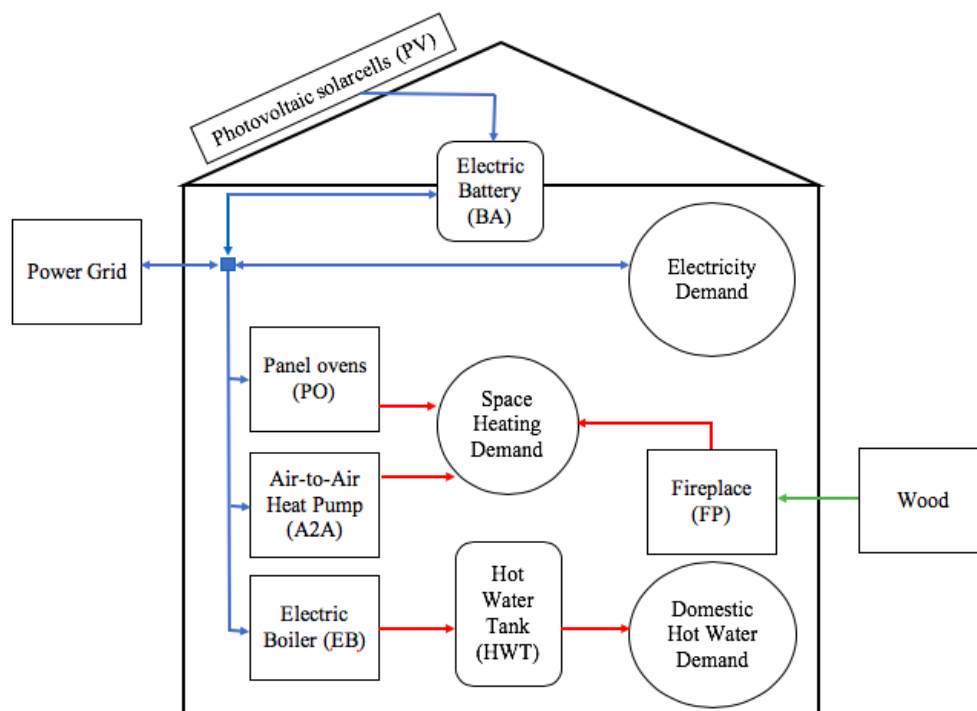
Photovoltaic solarcells (PV)

Electric Battery (BA)

Power Grid

Electricity Demand

Panel ovens (PO)

Space Heating Demand

Air-to-Air Heat Pump (A2A)

Fireplace (FP)

Wood

Electric Boiler (EB)

Hot Water Tank (HWT)

Domestic Hot Water Demand